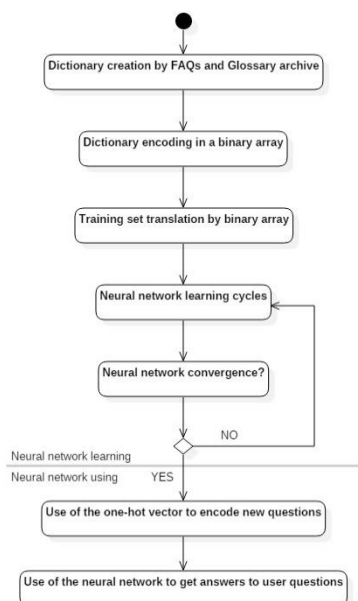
Dictionary creation by FAQs and Glossary archive

Dictionary encoding in a binary array

Training set translation by binary array

Neural network learning cycles

Neural network convergence?

NO

Neural network learning

Neural network using

YES

Use of the one-hot vector to encode new questions

Use of the neural network to get answers to user questions